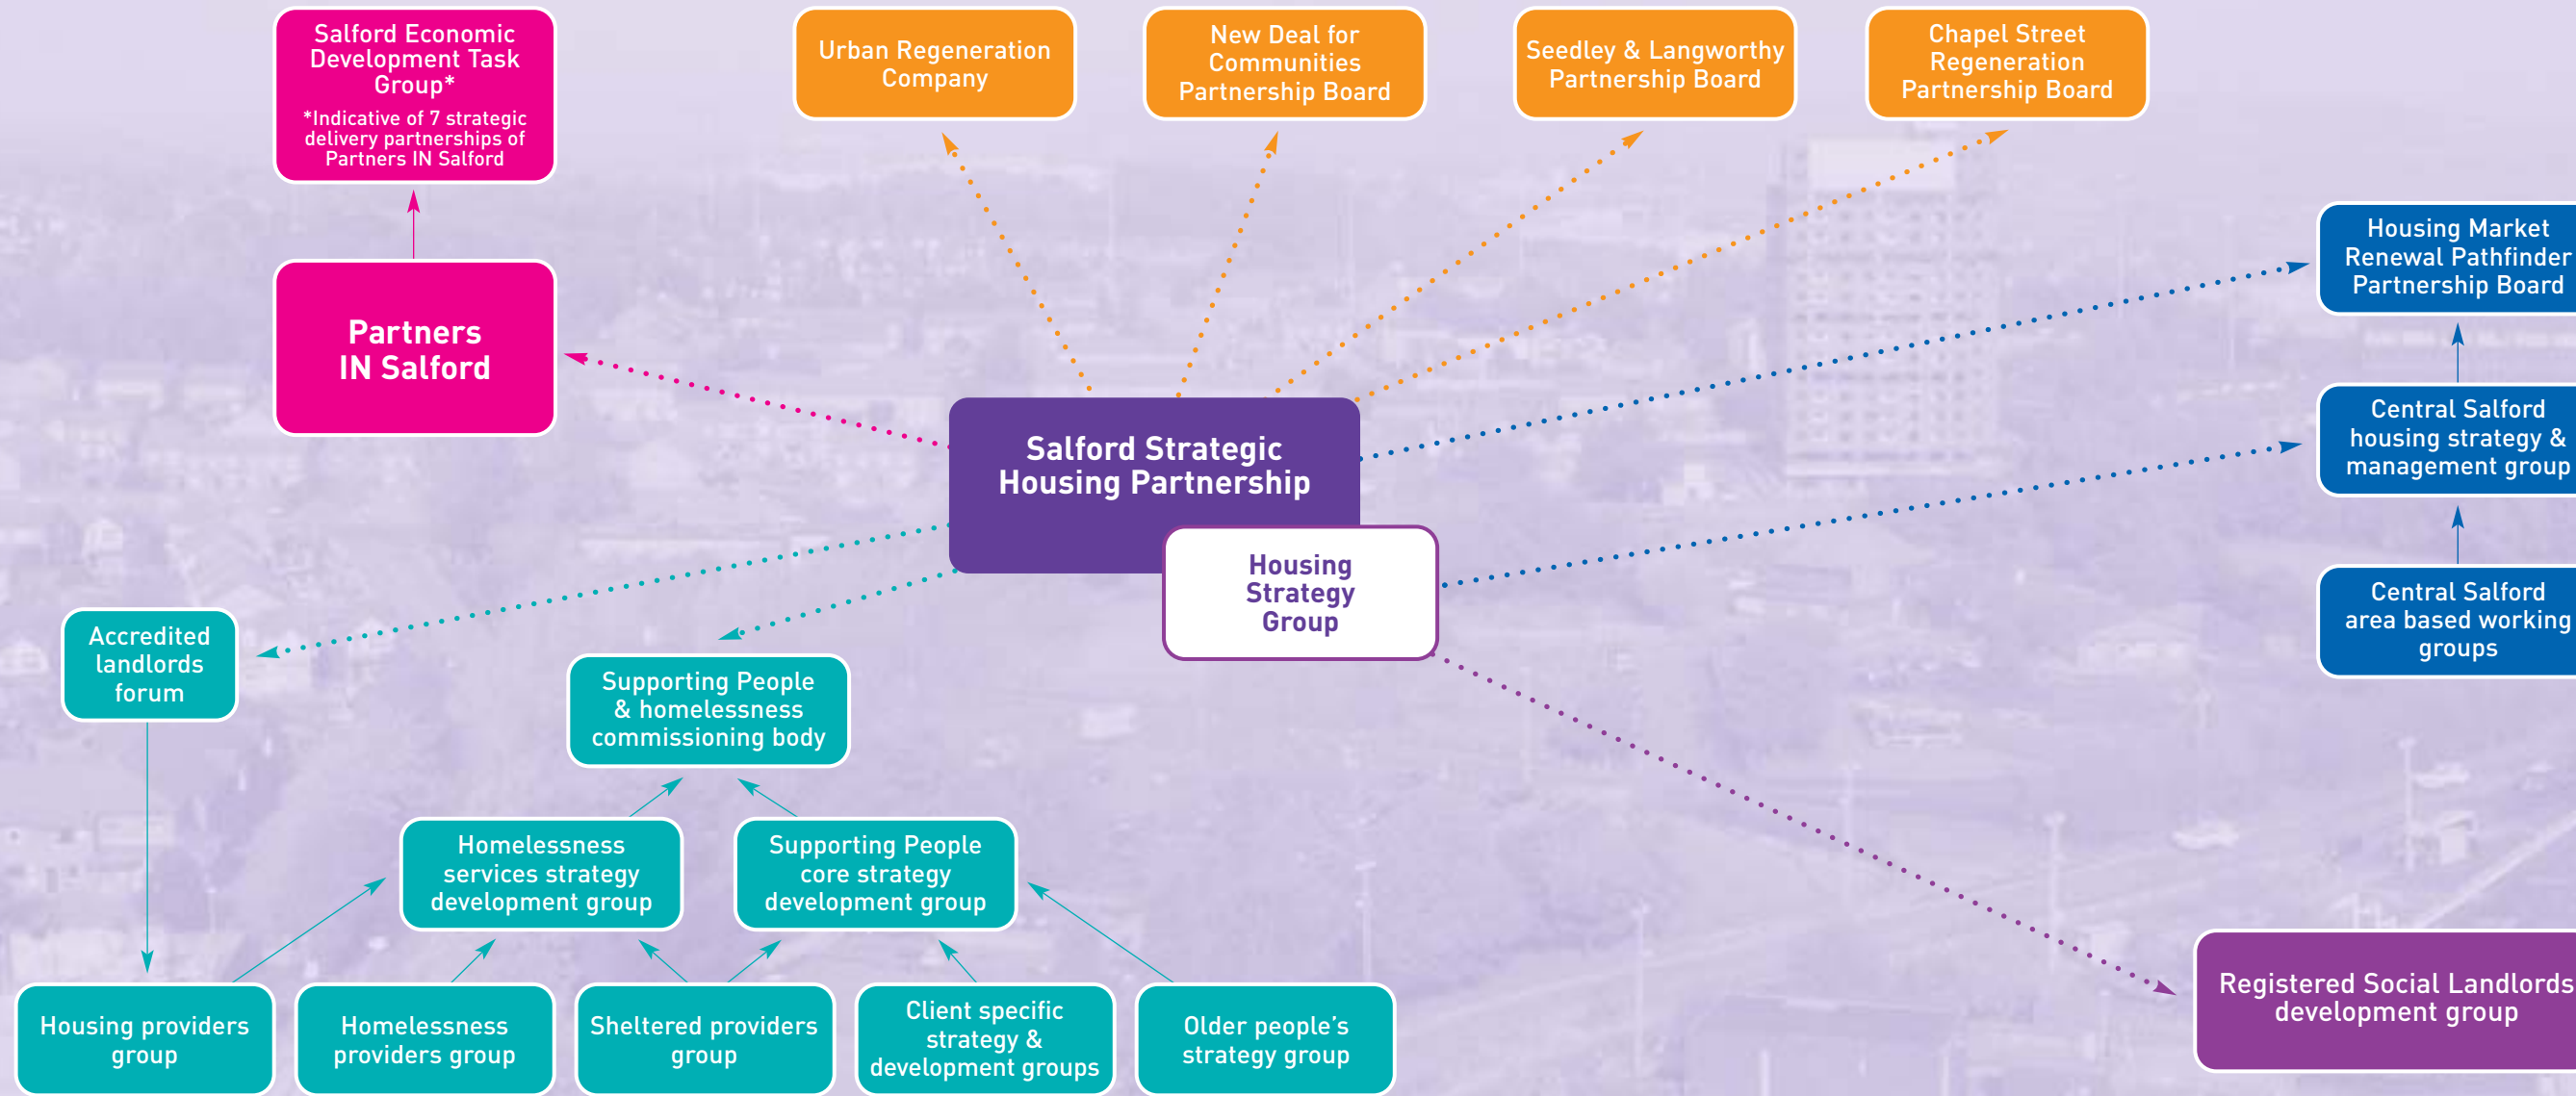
Salford Economic Development Task Group*

*Indicative of 7 strategic delivery partnerships of Partners IN Salford

Urban Regeneration Company

New Deal for Communities Partnership Board

Seedley & Langworthy Partnership Board

Chapel Street Regeneration Partnership Board

Partners IN Salford

Housing Market Renewal Pathfinder Partnership Board

Central Salford housing strategy & management group

Salford Strategic Housing Partnership

Housing Strategy Group

Central Salford area based working groups

Accredited landlords forum

Supporting People & homelessness commissioning body

Homelessness services strategy development group

Supporting People core strategy development group

Housing providers group

Homelessness providers group

Sheltered providers group

Client specific strategy & development groups

Older people's strategy group

Registered Social Landlords development group